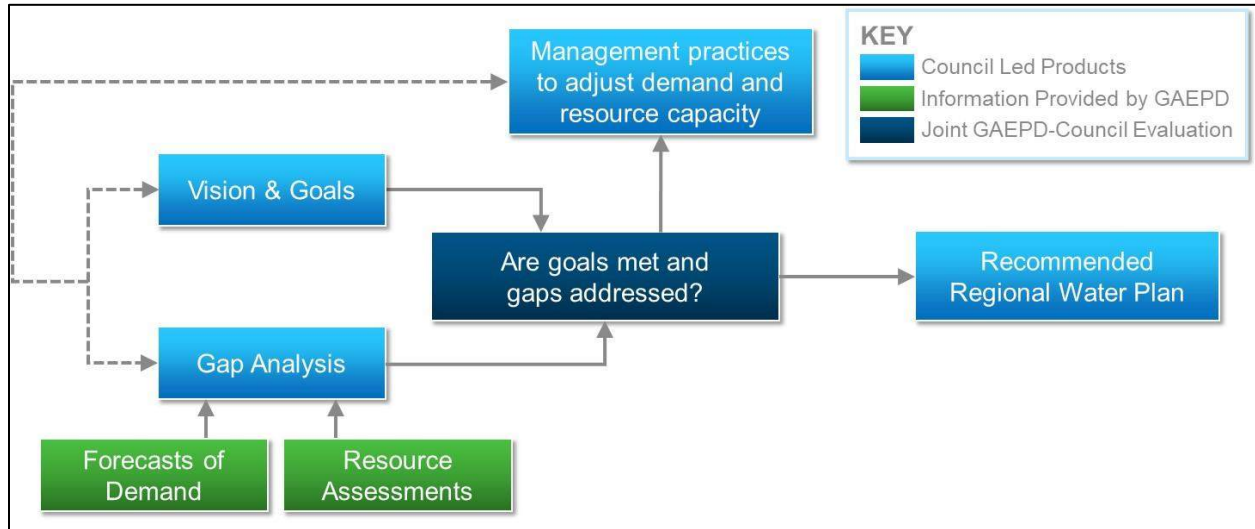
KEY
Council Led Products
Information Provided by GAEPD
Joint GAEPD-Council Evaluation

Management practices to adjust demand and resource capacity

Vision & Goals

Are goals met and gaps addressed?

Recommended Regional Water Plan

Gap Analysis

Forecasts of Demand

Resource Assessments